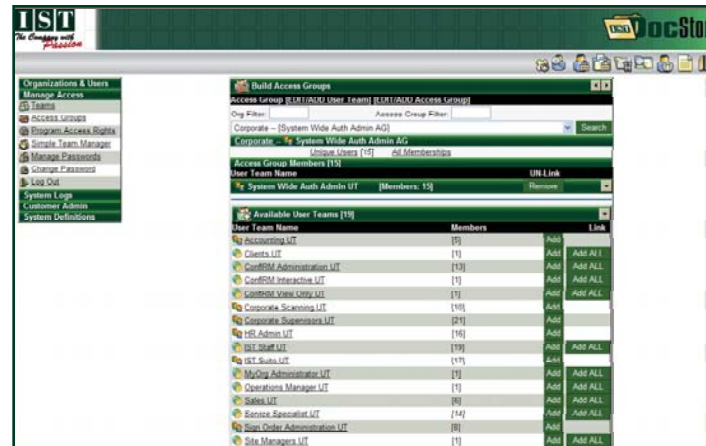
IST
The Company with Passion

DocSto

Organizations & Users
Manage Access
Teams
Access Groups
Program Access Rights
Simple Team Manager
Manage Passwords
Change Password
Log Out
System Logs
Customer Admin
System Definitions

Build Access Groups
Access Group [EDIT/ADD User Team] [EDIT/ADD Access Group]
Org Filter: Access Group Filter:
Corporate -- [System Wide Auth Admin AG]
Search
Corporate -- System Wide Auth Admin AG
Unique Users [15] All Memberships
Access Group Members [15]

| User Team Name | | UN-Link |
|---|---|---|
| System Wide Auth Admin UT | [Members: 15] | Remove |

Available User Teams [19]

| User Team Name | Members | | Link |
|---|---|---|---|
| Accounting UT | [5] | Add | |
| Clients UT | [1] | Add | Add ALL |
| ConfIRM Administration UT | [13] | Add | Add ALL |
| ConfIRM Interactive UT | [1] | Add | Add ALL |
| ConfIRM View Only UT | [1] | Add | Add ALL |
| Corporate Scanning UT | [10] | Add | |
| Corporate Supervisors UT | [21] | Add | |
| HR Admin UT | [16] | Add | |
| IST Staff UT | [19] | Add | Add ALL |
| IST Subs UT | [17] | Add | |
| MyOrg Administrator UT | [1] | Add | Add ALL |
| Operations Manager UT | [1] | Add | Add ALL |
| Sales UT | [6] | Add | Add ALL |
| Service Specialist UT | [14] | Add | Add ALL |
| Sign Order Administration UT | [8] | Add | |
| Site Managers UT | [1] | Add | Add ALL |